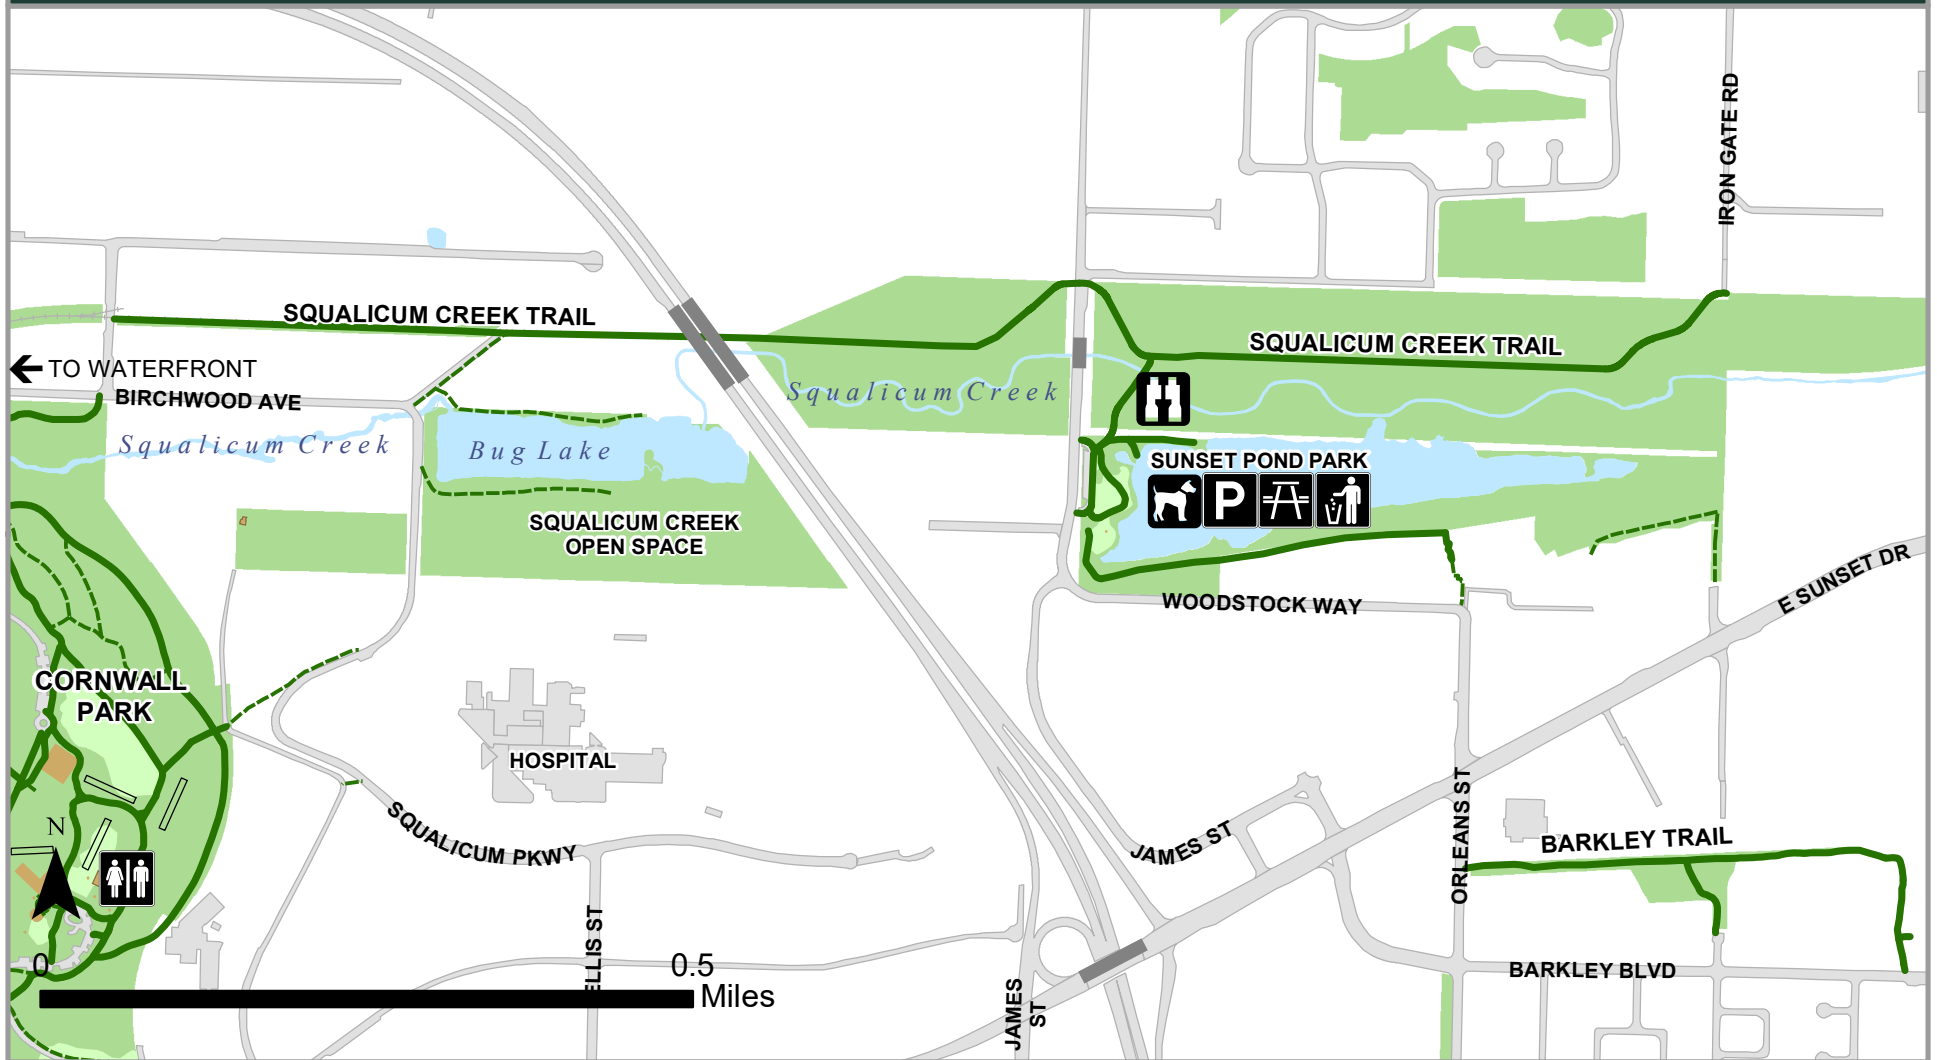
IRON GATE RD

SQUALICUM CREEK TRAIL

SQUALICUM CREEK TRAIL

TO WATERFRONT

BIRCHWOOD AVE

Squalicum Creek

Squalicum Creek

Bug Lake

SUNSET POND PARK

SQUALICUM CREEK OPEN SPACE

WOODSTOCK WAY

E SUNSET DR

CORNWALL PARK

HOSPITAL

SQUALICUM PKWY

JAMES ST

ORLEANS ST

BARKLEY TRAIL

N

ELLIS ST

BARKLEY BLVD

JAMES ST

0

0.5

Miles